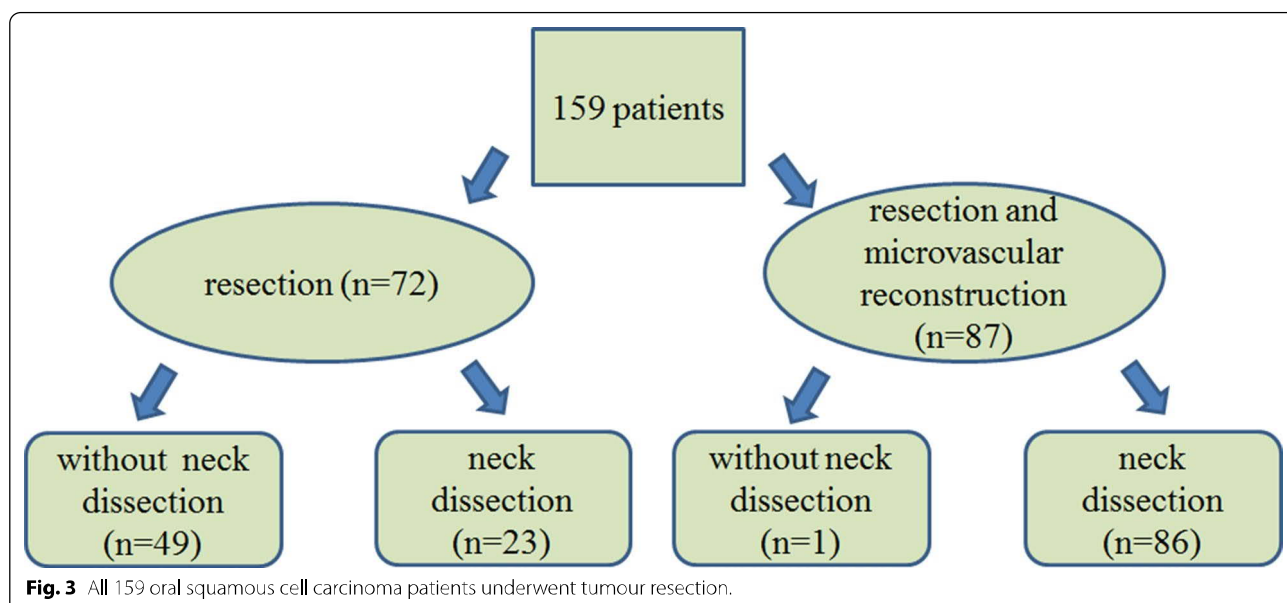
159 patients

resection (n=72)

resection and microvascular reconstruction (n=87)

without neck dissection (n=49)

neck dissection (n=23)

without neck dissection (n=1)

neck dissection (n=86)

**Fig. 3** All 159 oral squamous cell carcinoma patients underwent tumour resection.